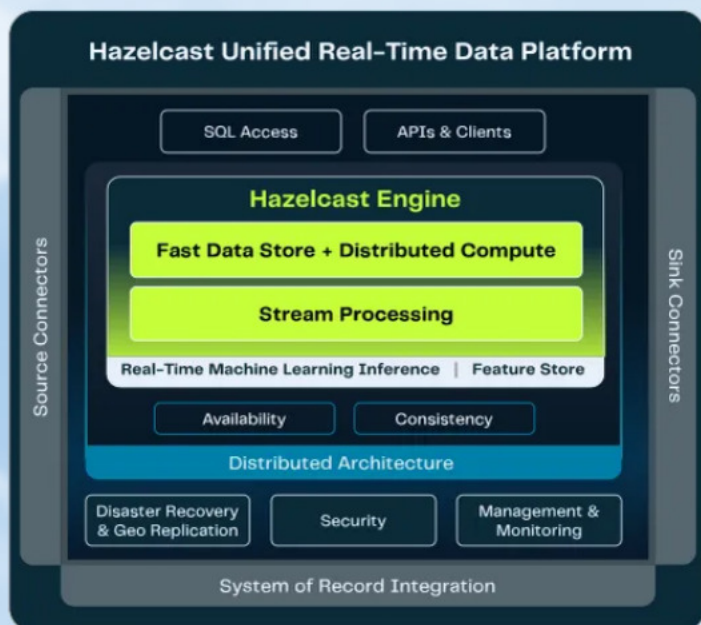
Hazelcast Unified Real-Time Data Platform

SQL Access

APIs & Clients

Hazelcast Engine

Fast Data Store + Distributed Compute

Stream Processing

Real-Time Machine Learning Inference | Feature Store

Availability

Consistency

Distributed Architecture

Source Connectors

Sink Connectors

Disaster Recovery & Geo Replication

Security

Management & Monitoring

System of Record Integration